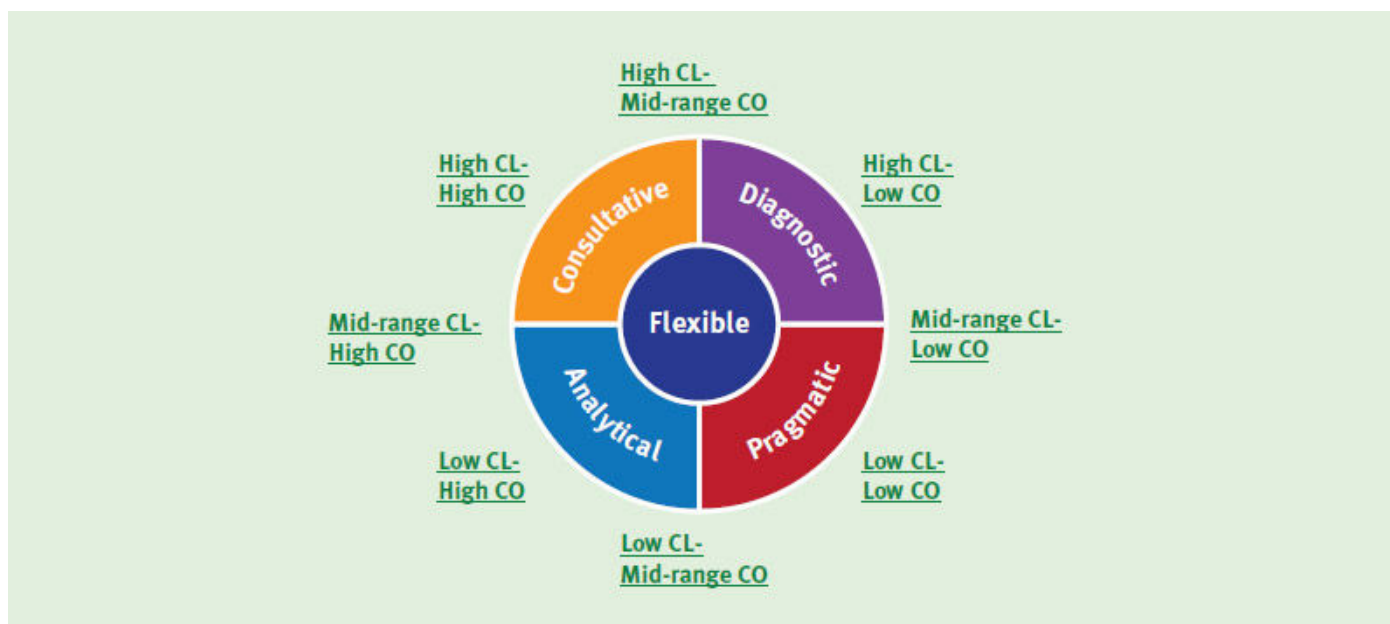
High CL-
Mid-range CO

High CL-
High CO

Consultative

Diagnostic

High CL-
Low CO

Mid-range CL-
High CO

Flexible

Mid-range CL-
Low CO

Analytical

Pragmatic

Low CL-
High CO

Low CL-
Low CO

Low CL-
Mid-range CO